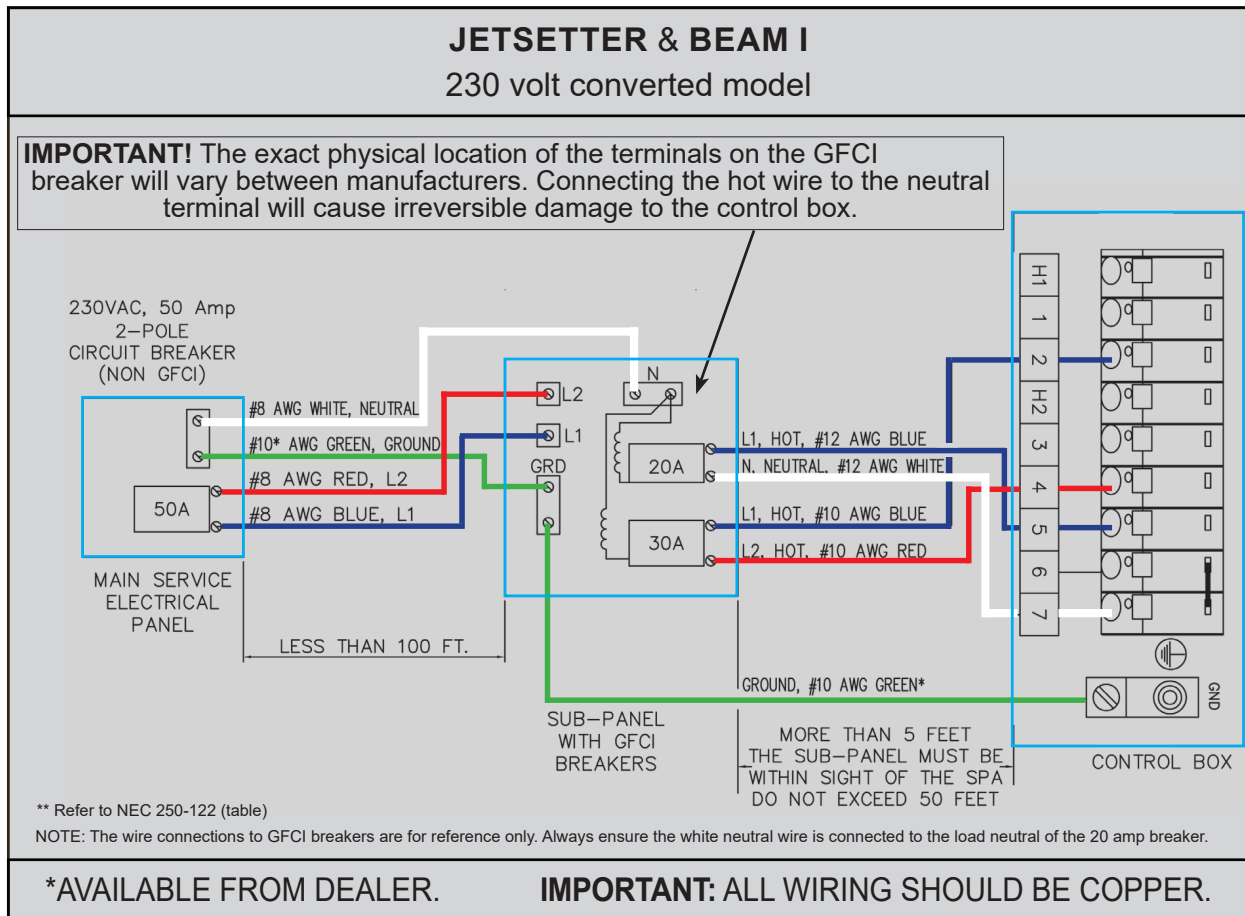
JETSETTER & BEAM I
230 volt converted model

IMPORTANT! The exact physical location of the terminals on the GFCI breaker will vary between manufacturers. Connecting the hot wire to the neutral terminal will cause irreversible damage to the control box.

230VAC, 50 Amp
2–POLE
CIRCUIT BREAKER
(NON GFCI)

#8 AWG WHITE, NEUTRAL
#10* AWG GREEN, GROUND
#8 AWG RED, L2
#8 AWG BLUE, L1

50A

MAIN SERVICE
ELECTRICAL
PANEL

LESS THAN 100 FT.

L2
L1
GRD
N

20A
30A

L1, HOT, #12 AWG BLUE
N. NEUTRAL, #12 AWG WHITE
L1, HOT, #10 AWG BLUE
L2, HOT, #10 AWG RED

H1
1
2
H2
3
4
5
6
7

GROUND, #10 AWG GREEN*

GND

SUB–PANEL
WITH GFCI
BREAKERS

MORE THAN 5 FEET
THE SUB–PANEL MUST BE
WITHIN SIGHT OF THE SPA
DO NOT EXCEED 50 FEET

CONTROL BOX

** Refer to NEC 250-122 (table)

NOTE: The wire connections to GFCI breakers are for reference only. Always ensure the white neutral wire is connected to the load neutral of the 20 amp breaker.

*AVAILABLE FROM DEALER.

IMPORTANT: ALL WIRING SHOULD BE COPPER.